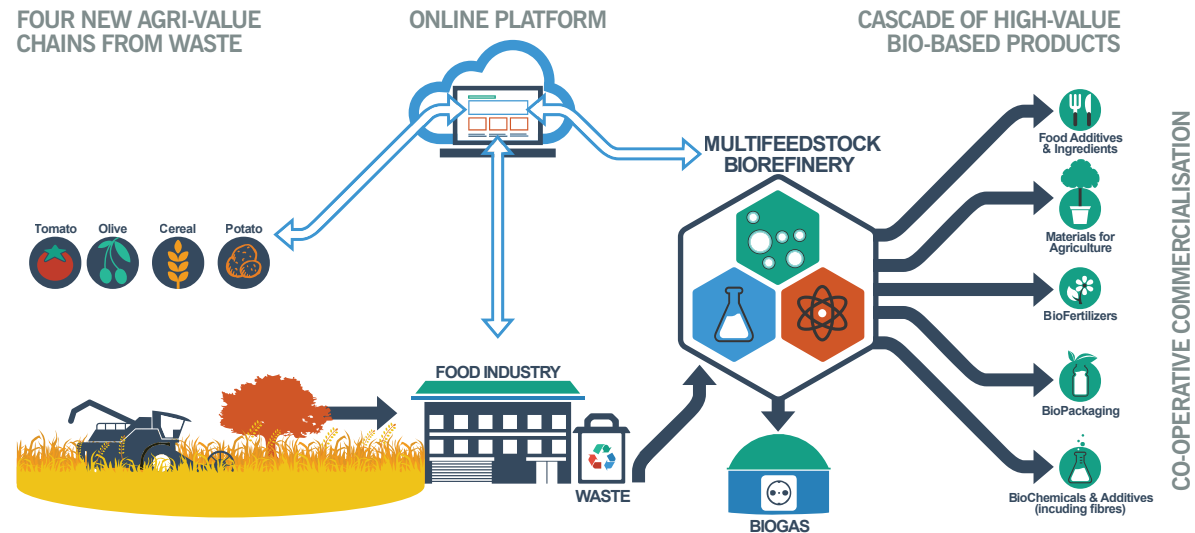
FOUR NEW AGRI-VALUE CHAINS FROM WASTE

ONLINE PLATFORM

CASCADE OF HIGH-VALUE BIO-BASED PRODUCTS

Tomato Olive Cereal Potato

MULTIFEEDSTOCK BIOREFINERY

Food Additives & Ingredients

Materials for Agriculture

BioFertilizers

BioPackaging

BioChemicals & Additives (incuding fibres)

CO-OPERATIVE COMMERCIALISATION

FOOD INDUSTRY

WASTE

BIOGAS